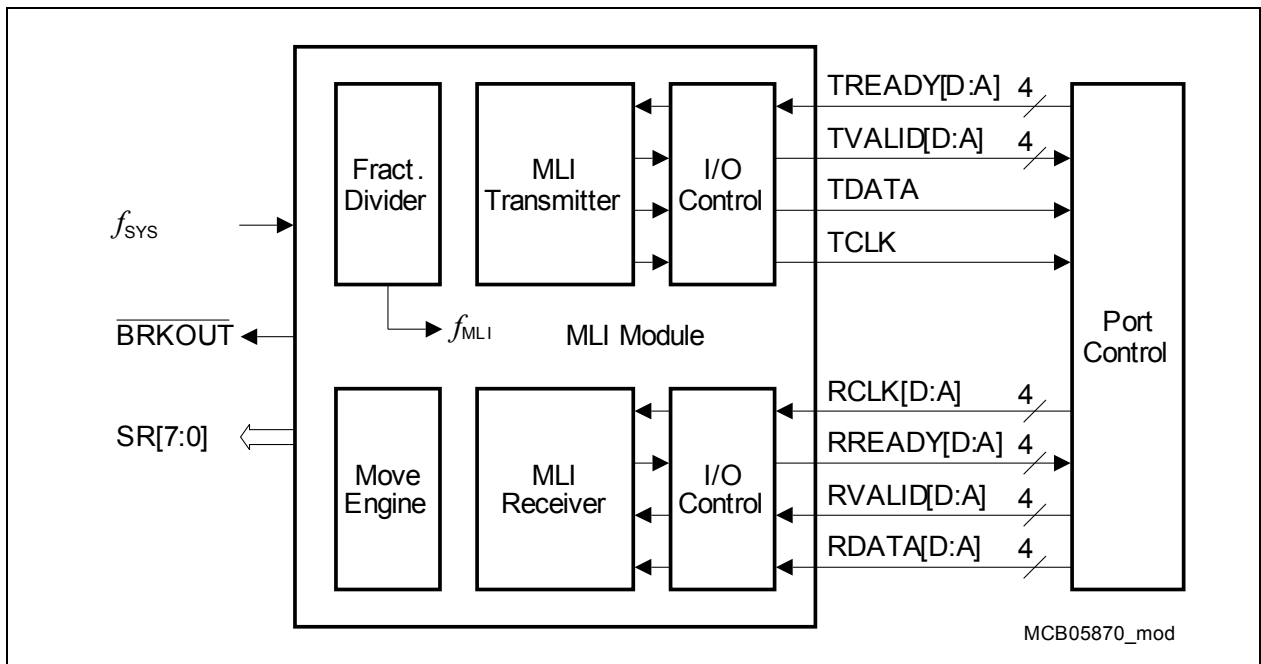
Fract. Divider

MLI Transmitter

I/O Control

TREADY[D:A] 4

TVALID[D:A] 4

TDATA

TCLK

$f_{SYS}$

$\overline{BRKOUT}$

$f_{MLI}$

MLI Module

Port Control

RCLK[D:A] 4

RREADY[D:A] 4

RVALID[D:A] 4

RDATA[D:A] 4

SR[7:0]

Move Engine

MLI Receiver

I/O Control

MCB05870_mod